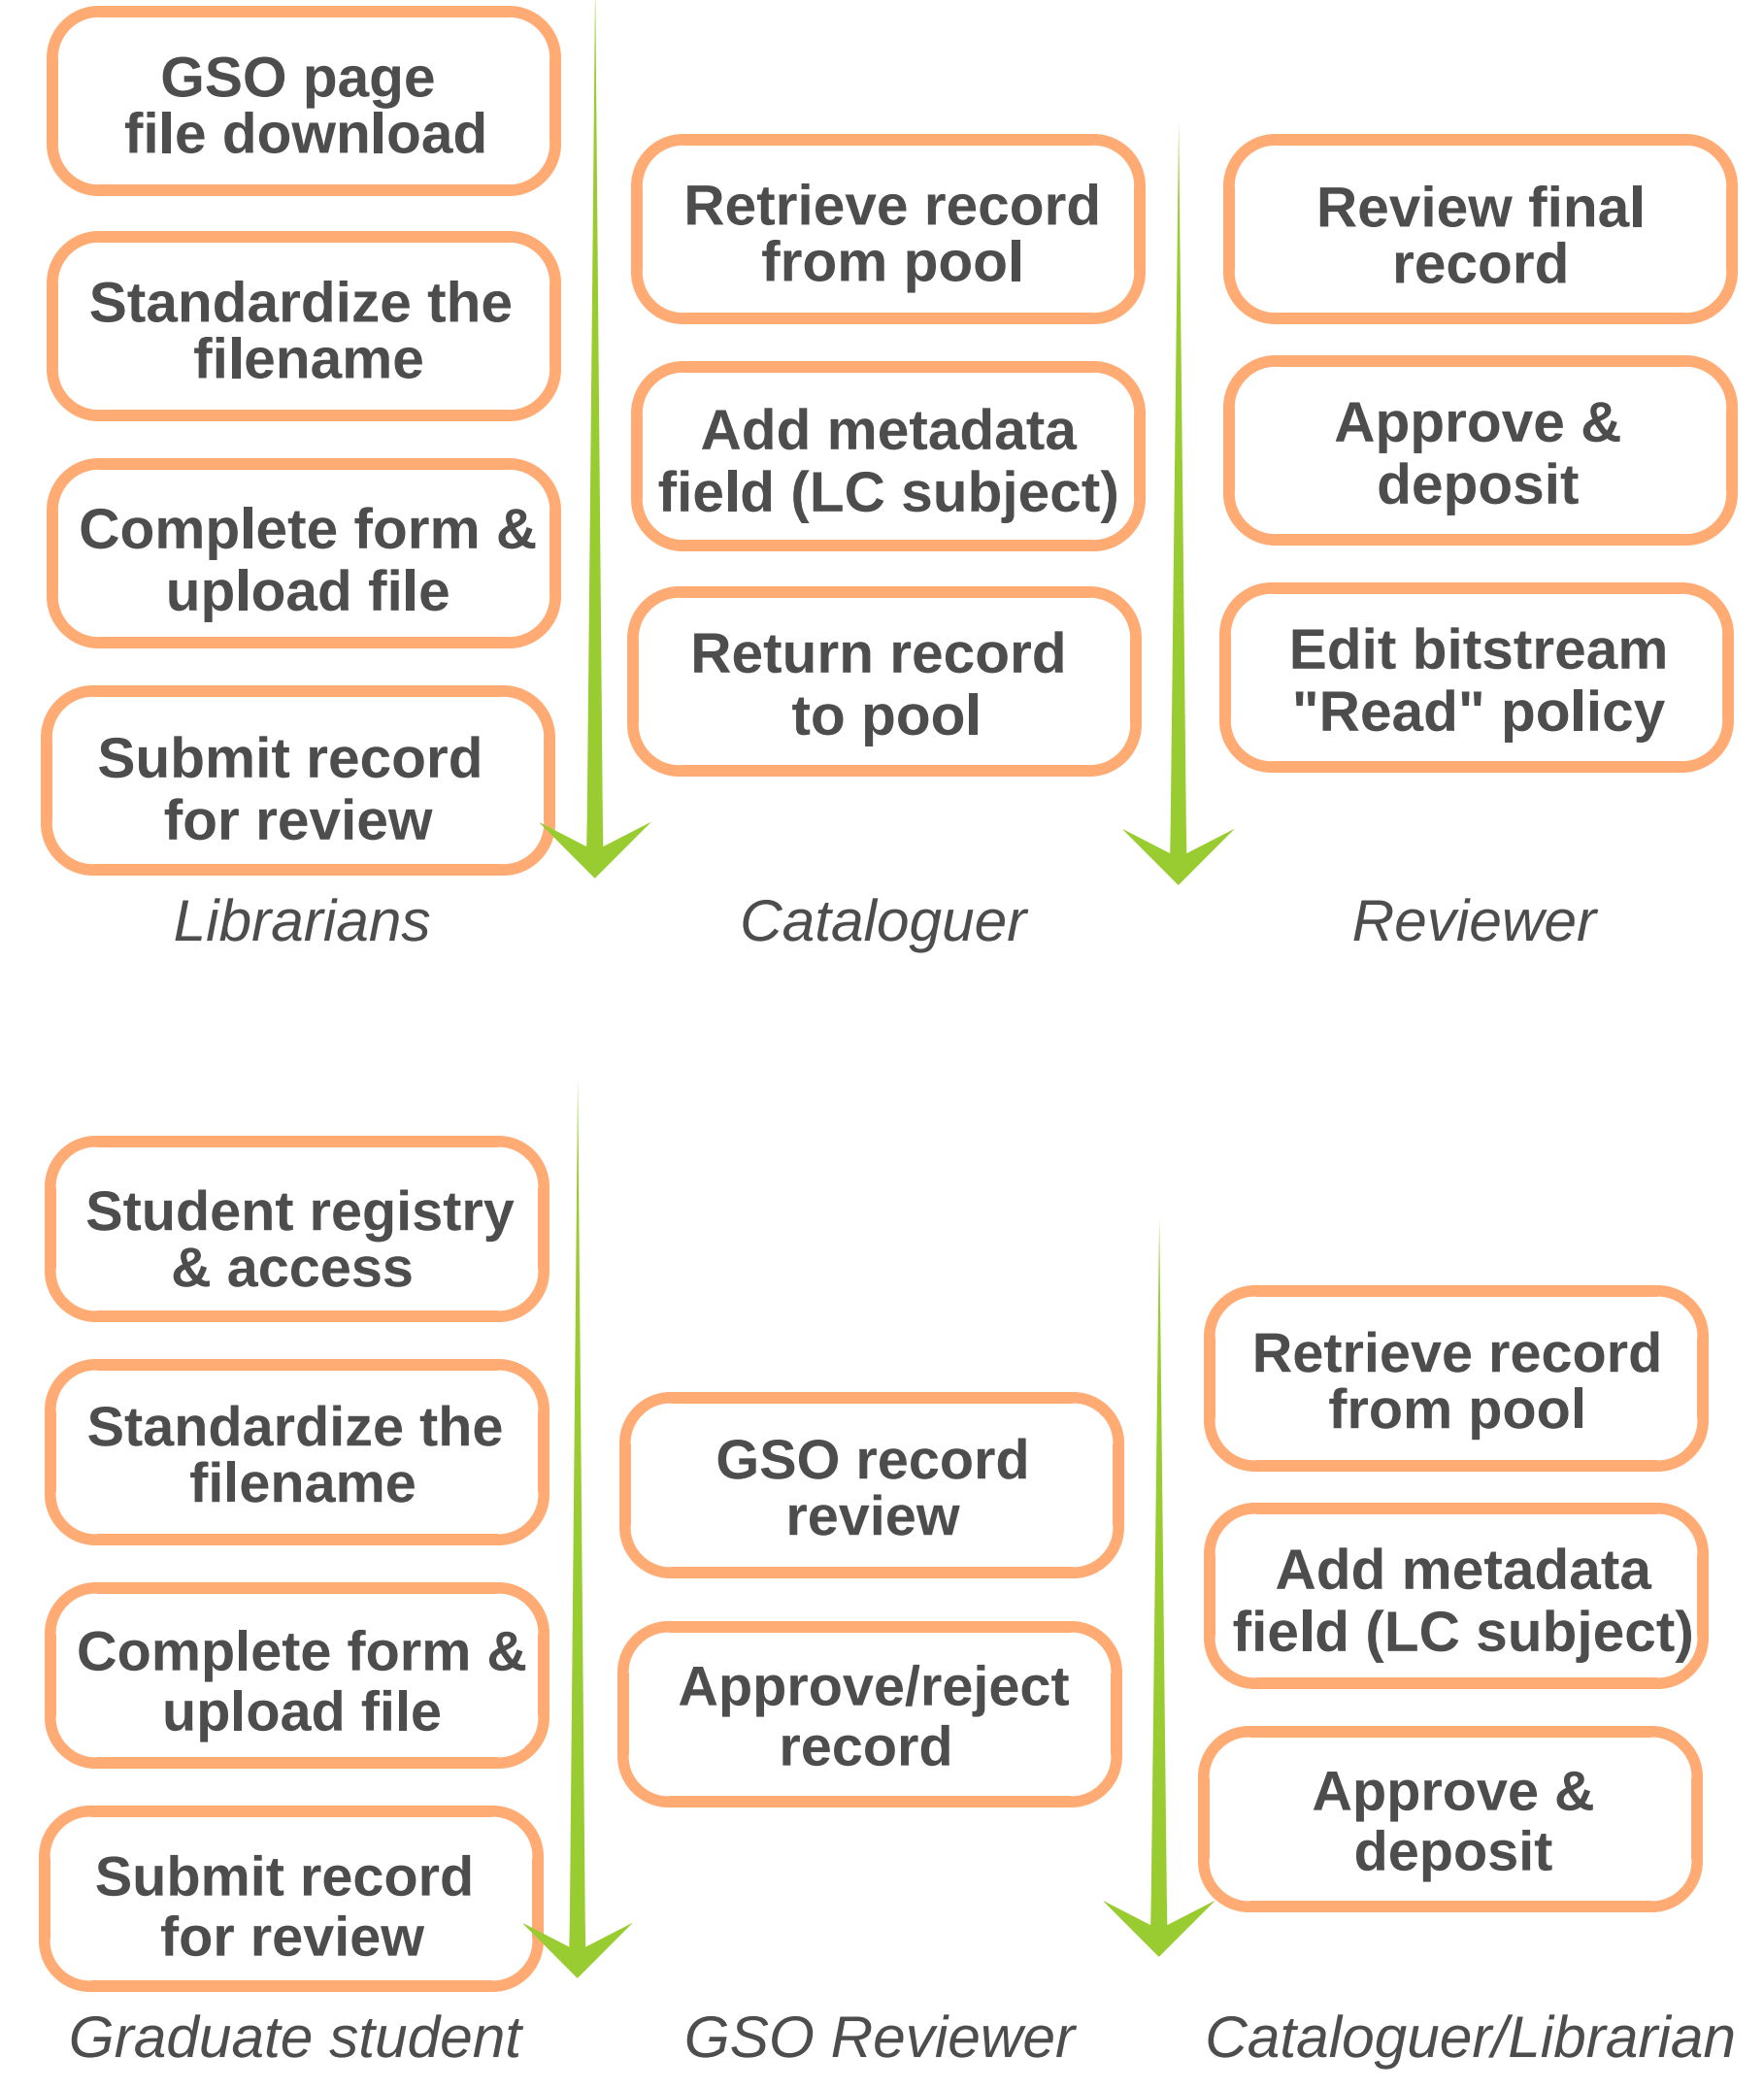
GSO page file download

Standardize the filename

Complete form & upload file

Submit record for review

Librarians

Retrieve record from pool

Add metadata field (LC subject)

Return record to pool

Cataloguer

Review final record

Approve & deposit

Edit bitstream "Read" policy

Reviewer

Student registry & access

Standardize the filename

Complete form & upload file

Submit record for review

Graduate student

GSO record review

Approve/reject record

GSO Reviewer

Retrieve record from pool

Add metadata field (LC subject)

Approve & deposit

Cataloguer/Librarian